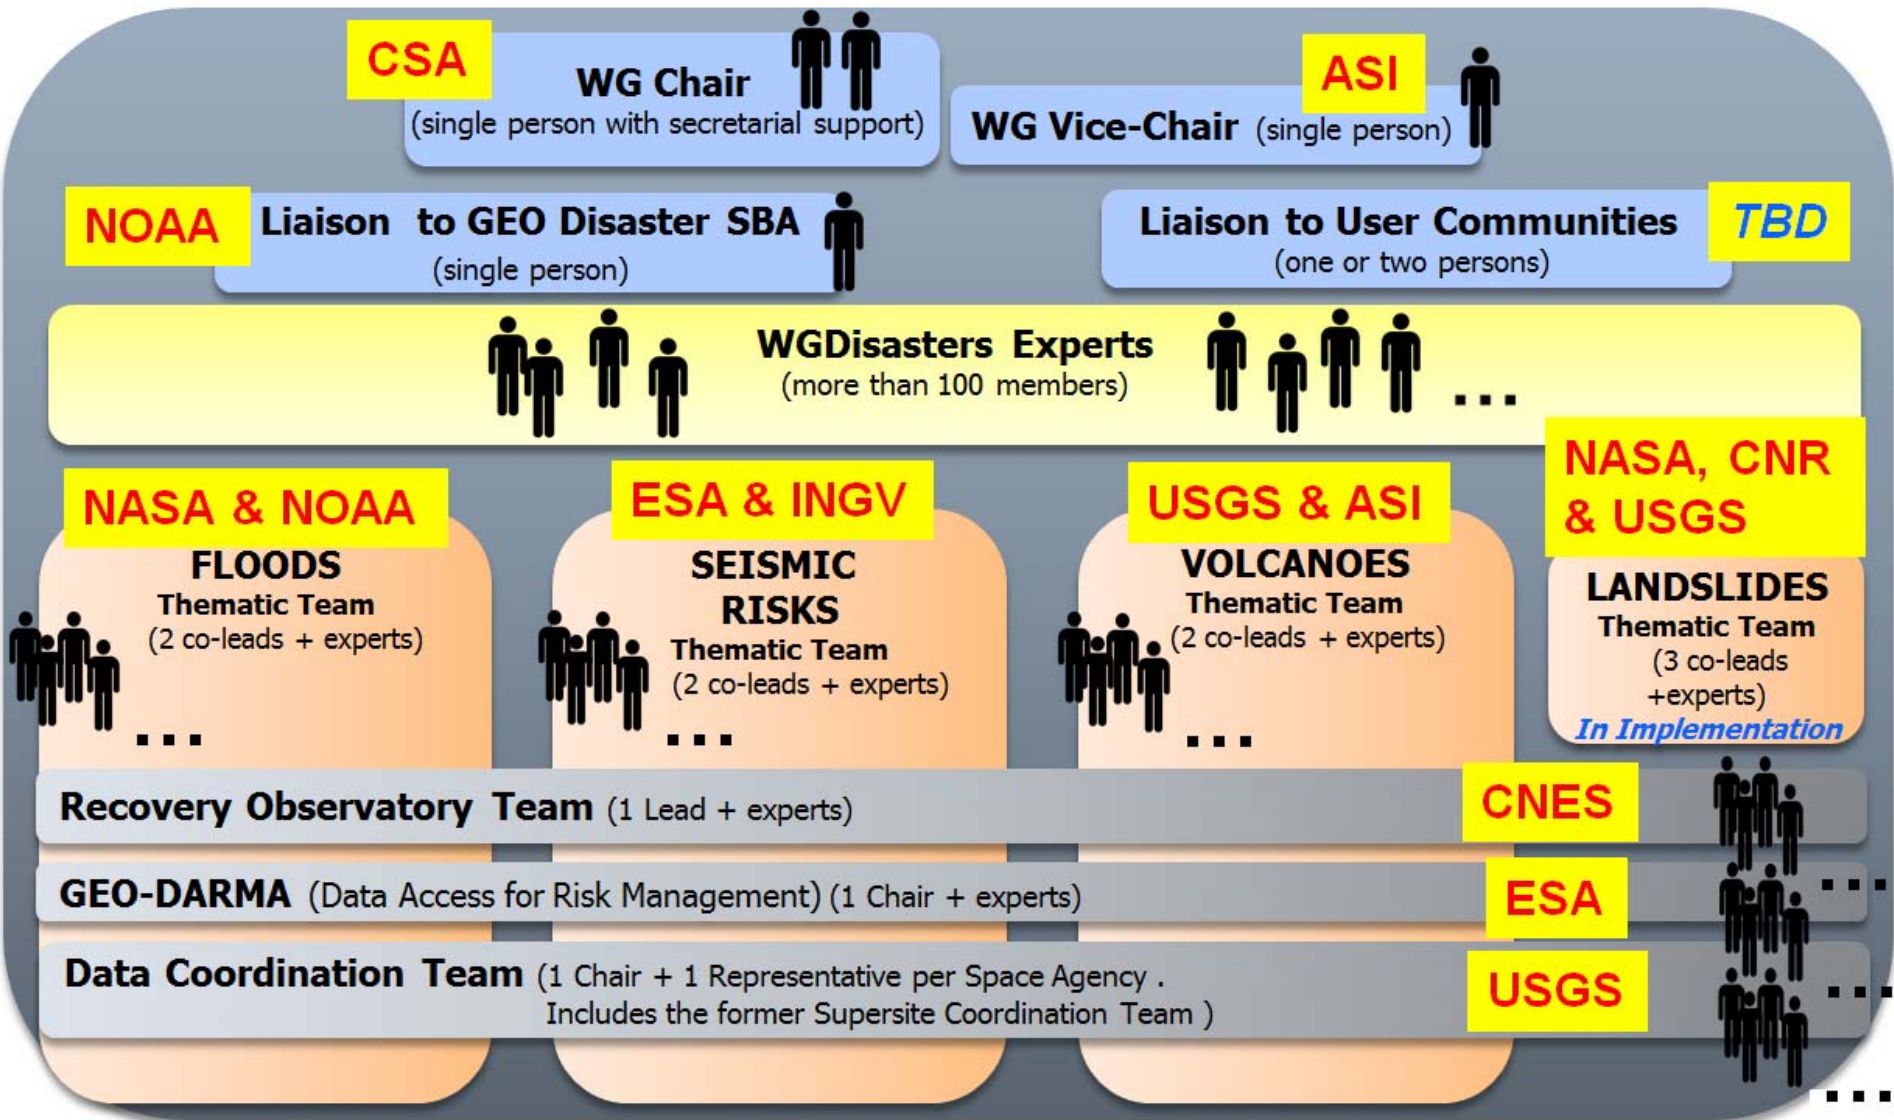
CSA

WG Chair
(single person with secretarial support)

ASI

WG Vice-Chair (single person)

NOAA

Liaison to GEO Disaster SBA
(single person)

Liaison to User Communities
(one or two persons)

TBD

WGDisasters Experts
(more than 100 members)

...

NASA & NOAA

FLOODS
Thematic Team
(2 co-leads + experts)

...

ESA & INGV

SEISMIC RISKS
Thematic Team
(2 co-leads + experts)

...

USGS & ASI

VOLCANOES
Thematic Team
(2 co-leads + experts)

...

NASA, CNR & USGS

LANDSLIDES
Thematic Team
(3 co-leads +experts)
In Implementation

Recovery Observatory Team (1 Lead + experts)

CNES

GEO-DARMA (Data Access for Risk Management) (1 Chair + experts)

ESA

...

Data Coordination Team (1 Chair + 1 Representative per Space Agency . Includes the former Supersite Coordination Team )

USGS

...

...